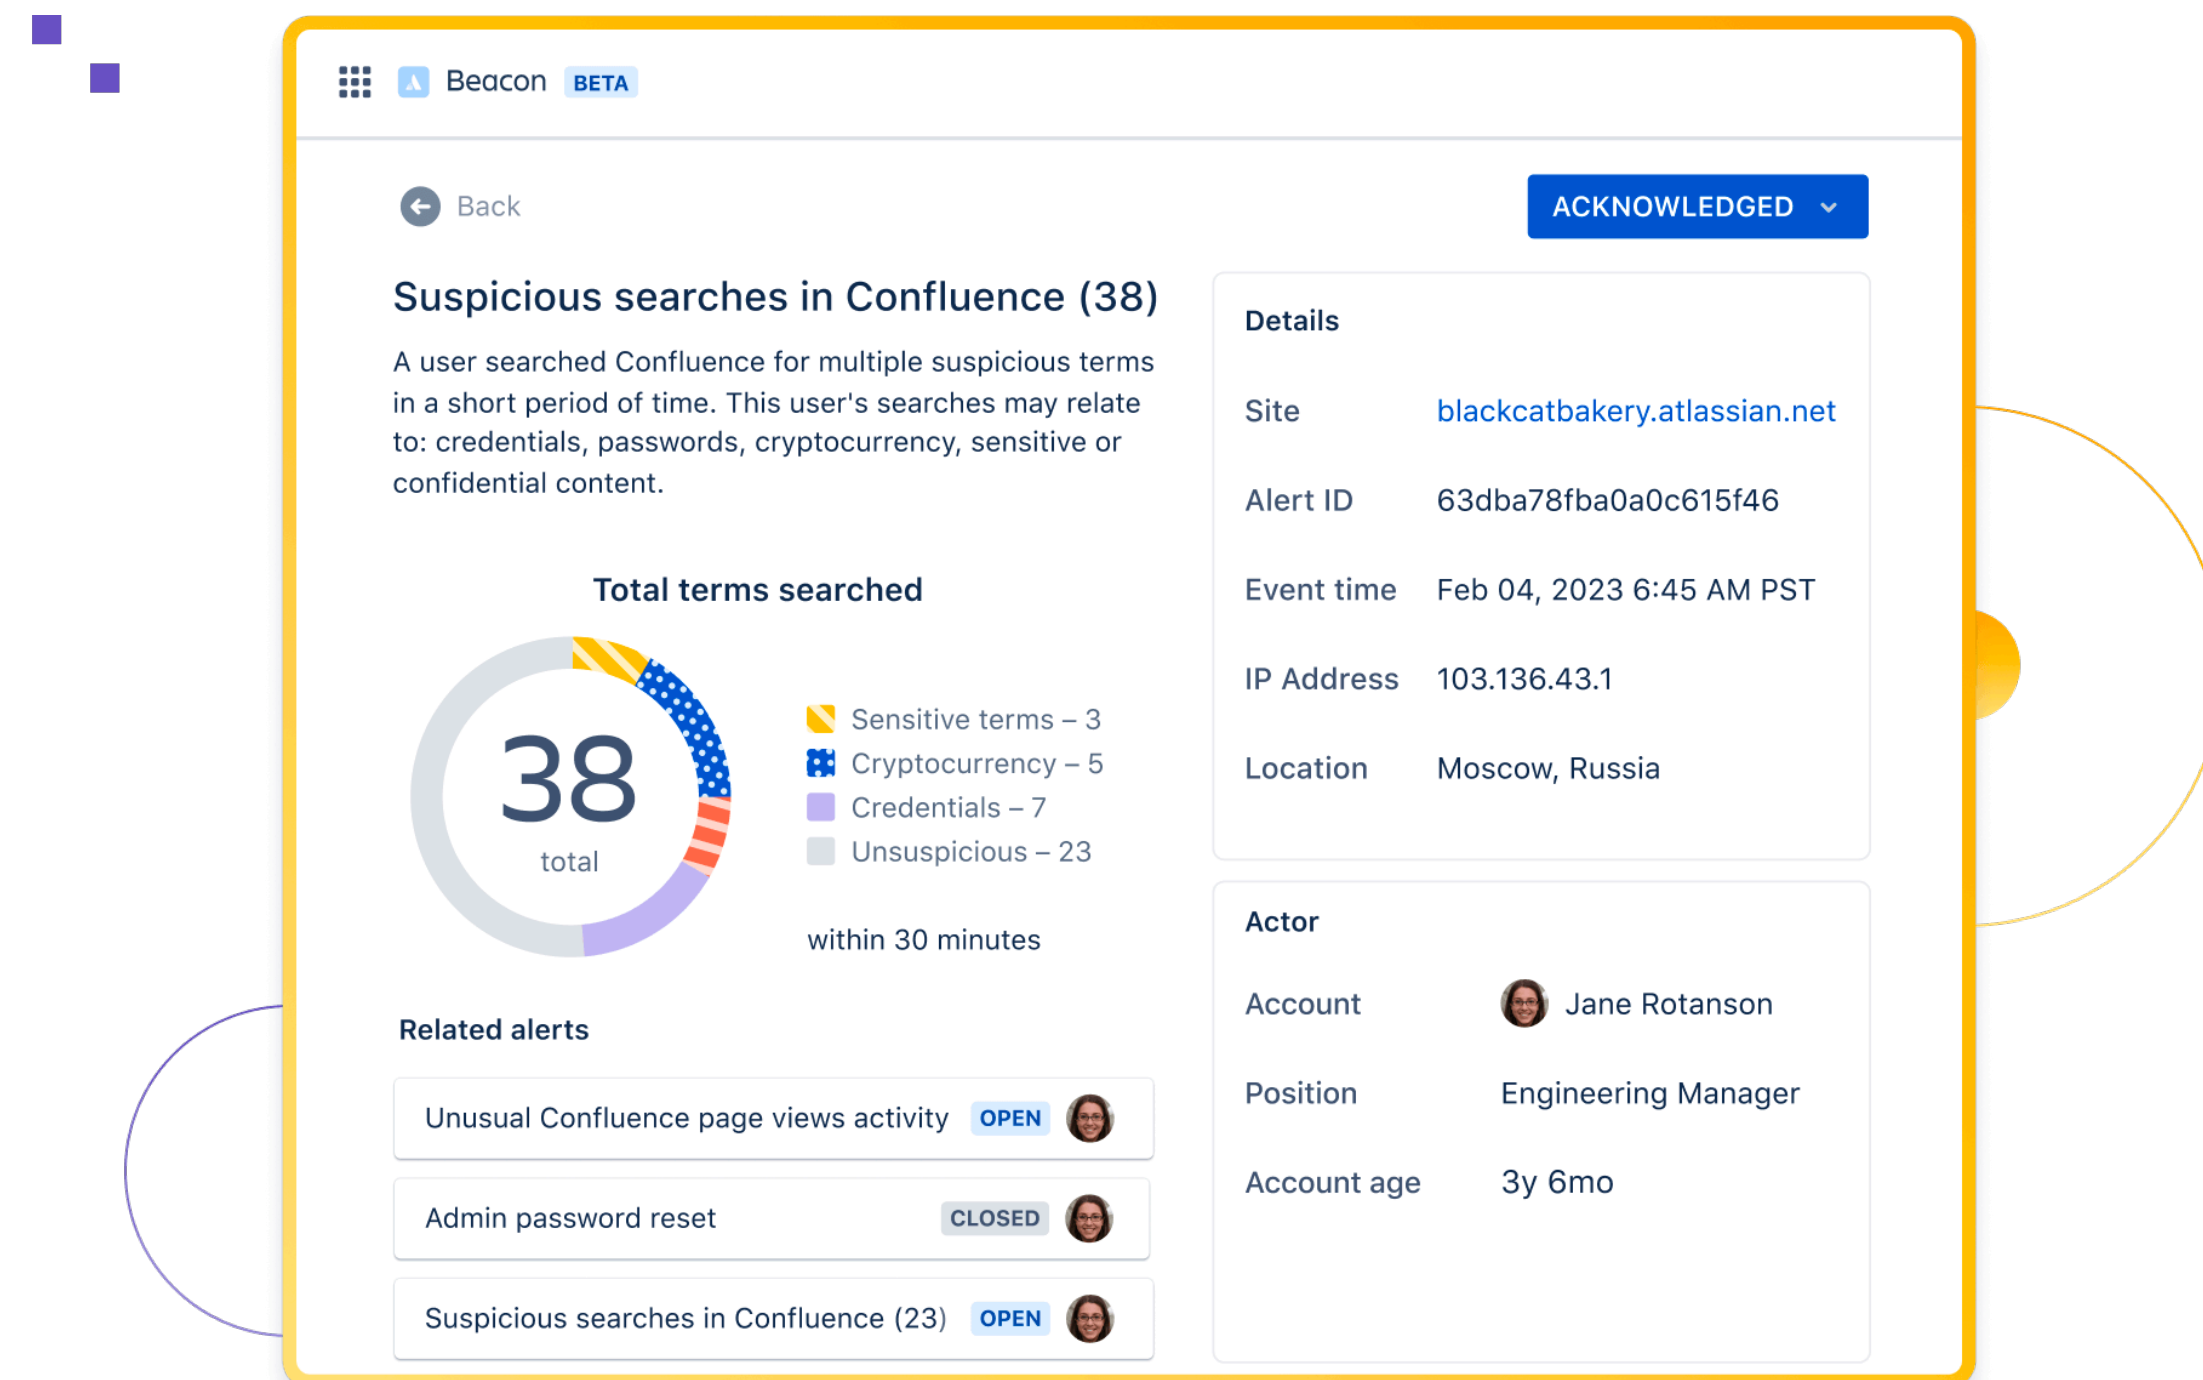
Beacon BETA

Back

ACKNOWLEDGED

Suspicious searches in Confluence (38)

A user searched Confluence for multiple suspicious terms in a short period of time. This user's searches may relate to: credentials, passwords, cryptocurrency, sensitive or confidential content.

Total terms searched

38
total

Sensitive terms – 3
Cryptocurrency – 5
Credentials – 7
Unsuspicious – 23

within 30 minutes

Related alerts

| Unusual Confluence page views activity | OPEN |
|---|---|
| Admin password reset | CLOSED |
| Suspicious searches in Confluence (23) | OPEN |

Details

| Site | blackcatbakery.atlassian.net |
|---|---|
| Alert ID | 63dba78fba0a0c615f46 |
| Event time | Feb 04, 2023 6:45 AM PST |
| IP Address | 103.136.43.1 |
| Location | Moscow, Russia |

Actor

| Account | Jane Rotanson |
|---|---|
| Position | Engineering Manager |
| Account age | 3y 6mo |